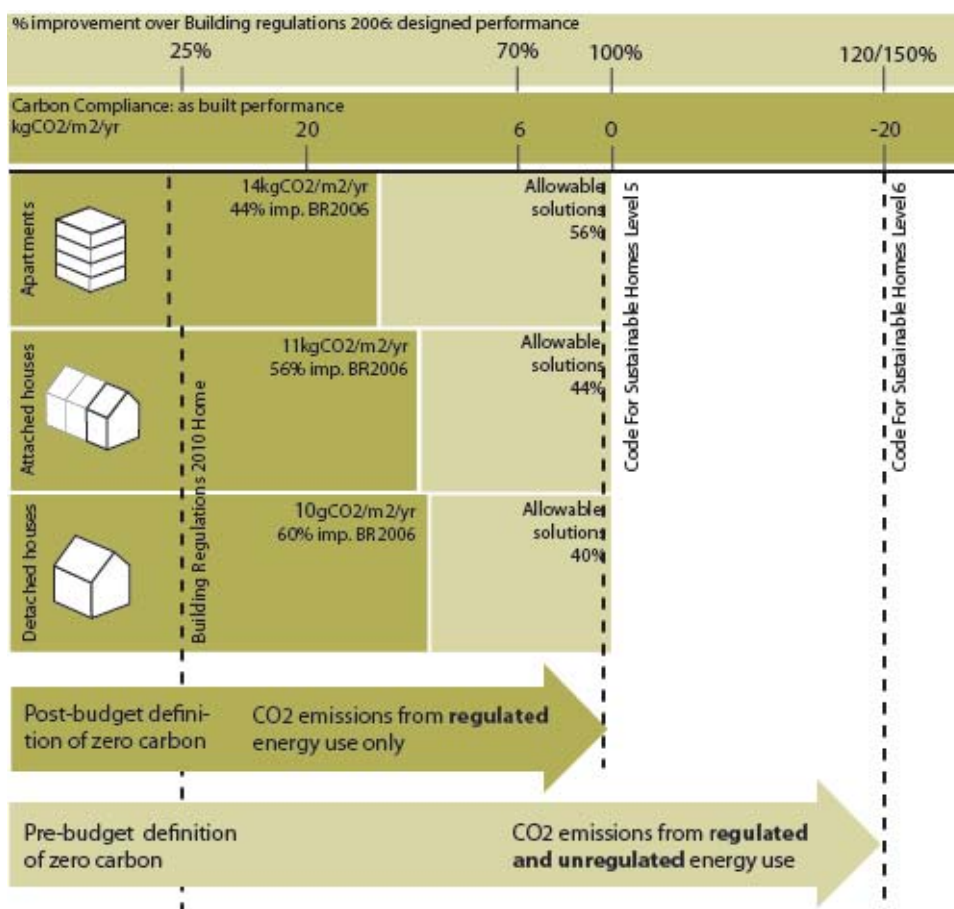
% improvement over Building regulations 2006: designed performance

25%

70%

100%

120/150%

Carbon Compliance: as built performance
kgCO2/m2/yr

20

6

0

-20

Apartments

14kgCO2/m2/yr
44% imp. BR2006

Allowable solutions
56%

Attached houses

11kgCO2/m2/yr
56% imp. BR2006

Allowable solutions
44%

Detached houses

10gCO2/m2/yr
60% imp. BR2006

Allowable solutions
40%

Building Regulations 2010 Home

Code For Sustainable Homes Level 5

Code For Sustainable Homes Level 6

Post-budget definition of zero carbon

CO2 emissions from **regulated** energy use only

Pre-budget definition of zero carbon

CO2 emissions from **regulated and unregulated** energy use